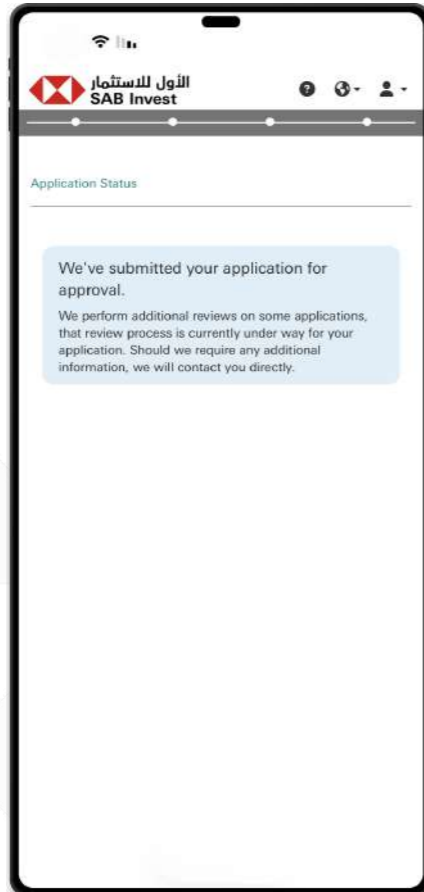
الأول للاستثمار
SAB Invest

Application Status

We've submitted your application for approval.

We perform additional reviews on some applications, that review process is currently under way for your application. Should we require any additional information, we will contact you directly.